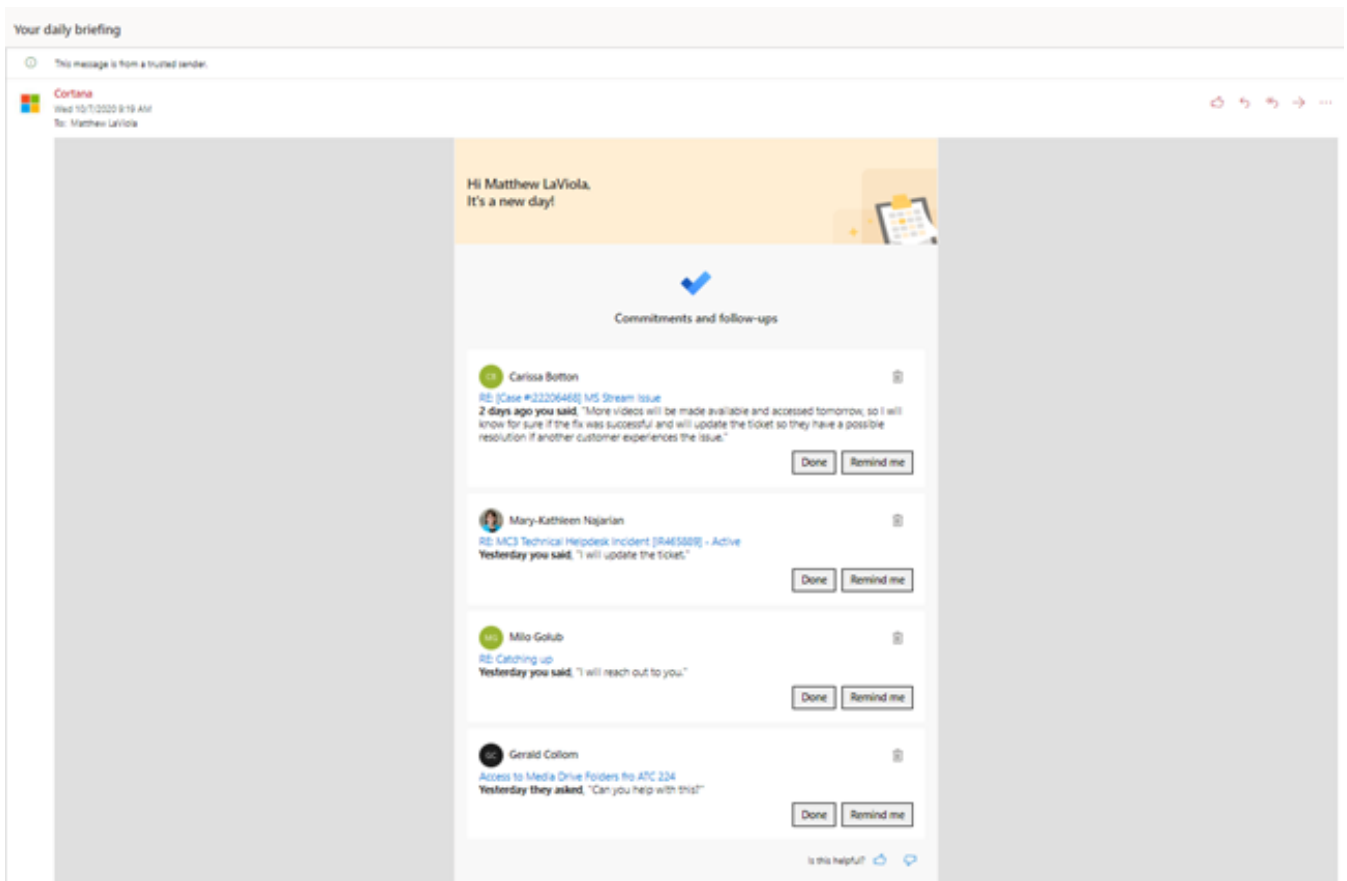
Your daily briefing

This message is from a trusted sender.

Cortana
Wed 10/7/2020 9:19 AM
To: Matthew LaViola

Hi Matthew LaViola,
It's a new day!

Commitments and follow-ups

CB Carissa Botton
RE: [Case #22206468] MS Stream Issue
**2 days ago you said**, "More videos will be made available and accessed tomorrow, so I will know for sure if the fix was successful and will update the ticket so they have a possible resolution if another customer experiences the issue."
Done Remind me

Mary-Kathleen Najarian
RE: MC3 Technical Helpdesk Incident [IR465889] - Active
**Yesterday you said**, "I will update the ticket."
Done Remind me

MG Milo Golub
RE: Catching up
**Yesterday you said**, "I will reach out to you."
Done Remind me

GC Gerald Collom
Access to Media Drive Folders fro ATC 224
**Yesterday they asked**, "Can you help with this?"
Done Remind me

Is this helpful?